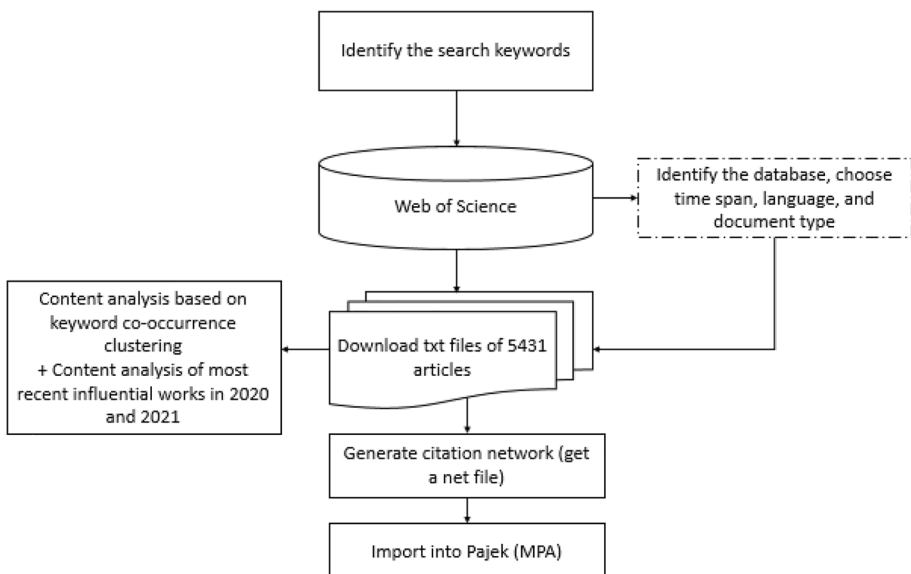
Identify the search keywords

Web of Science

Identify the database, choose time span, language, and document type

Content analysis based on keyword co-occurrence clustering + Content analysis of most recent influential works in 2020 and 2021

Download txt files of 5431 articles

Generate citation network (get a net file)

Import into Pajek (MPA)